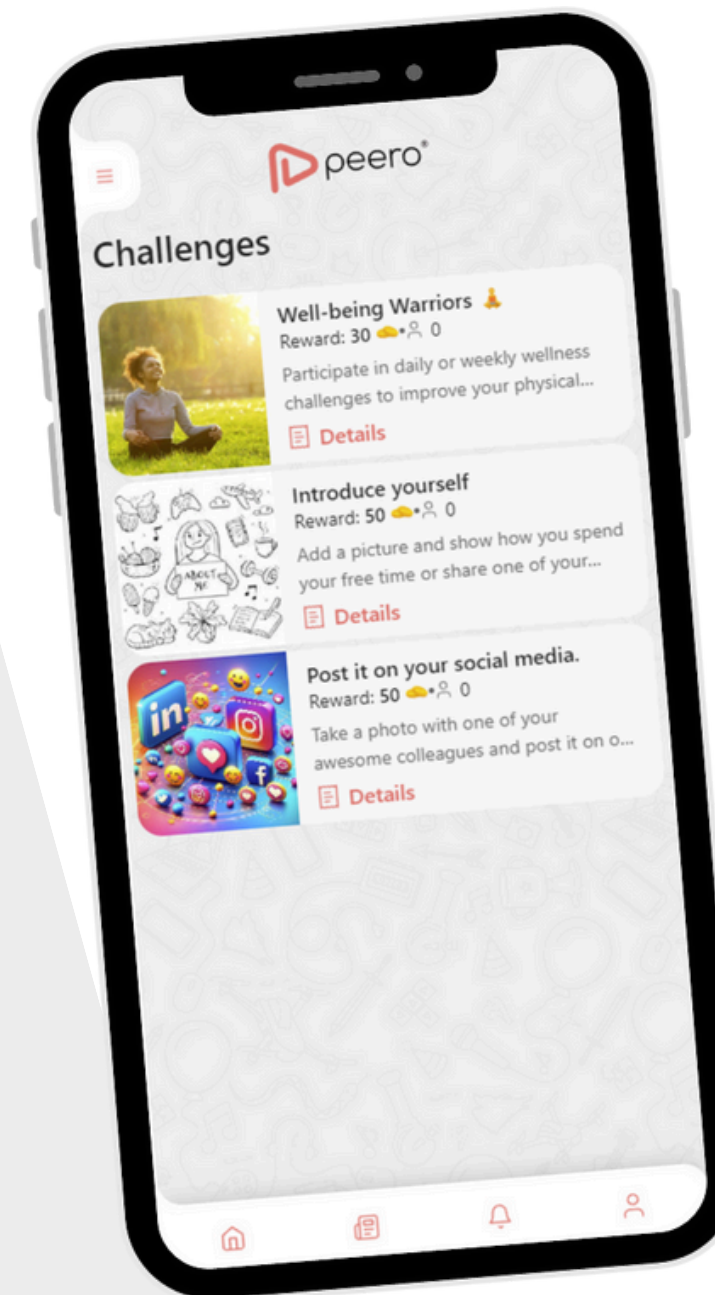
peero®

Challenges

Well-being Warriors
Reward: 30 • 0
Participate in daily or weekly wellness challenges to improve your physical...
Details

ABOUT ME

Introduce yourself
Reward: 50 • 0
Add a picture and show how you spend your free time or share one of your...
Details

Post it on your social media.
Reward: 50 • 0
Take a photo with one of your awesome colleagues and post it on o...
Details